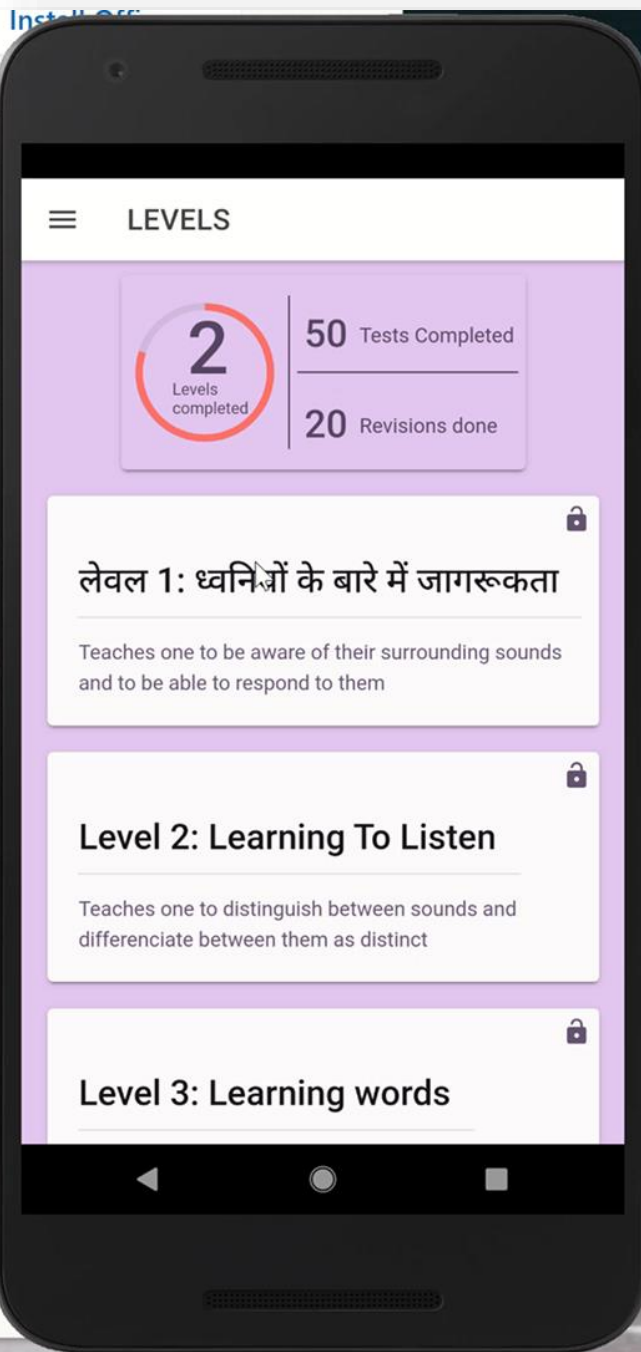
Install Offi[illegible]

LEVELS

2
Levels completed

50 Tests Completed

20 Revisions done

लेवल 1: ध्वनियों के बारे में जागरूकता

Teaches one to be aware of their surrounding sounds and to be able to respond to them

Level 2: Learning To Listen

Teaches one to distinguish between sounds and differenciate between them as distinct

Level 3: Learning words